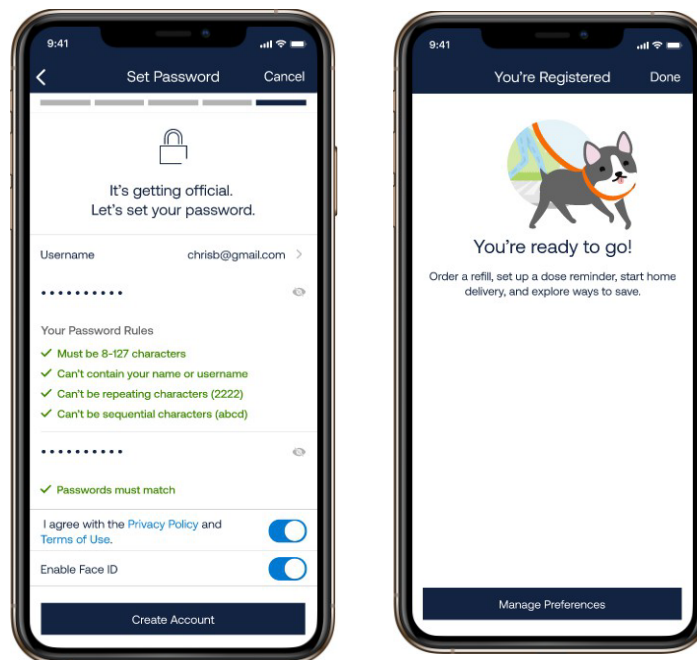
9:41

Set Password

Cancel

It's getting official.
Let's set your password.

Username

chrisb@gmail.com

••••••••••

Your Password Rules

✓ Must be 8-127 characters

✓ Can't contain your name or username

✓ Can't be repeating characters (2222)

✓ Can't be sequential characters (abcd)

••••••••••

✓ Passwords must match

I agree with the Privacy Policy and Terms of Use.

Enable Face ID

Create Account

9:41

You're Registered

Done

You're ready to go!

Order a refill, set up a dose reminder, start home delivery, and explore ways to save.

Manage Preferences